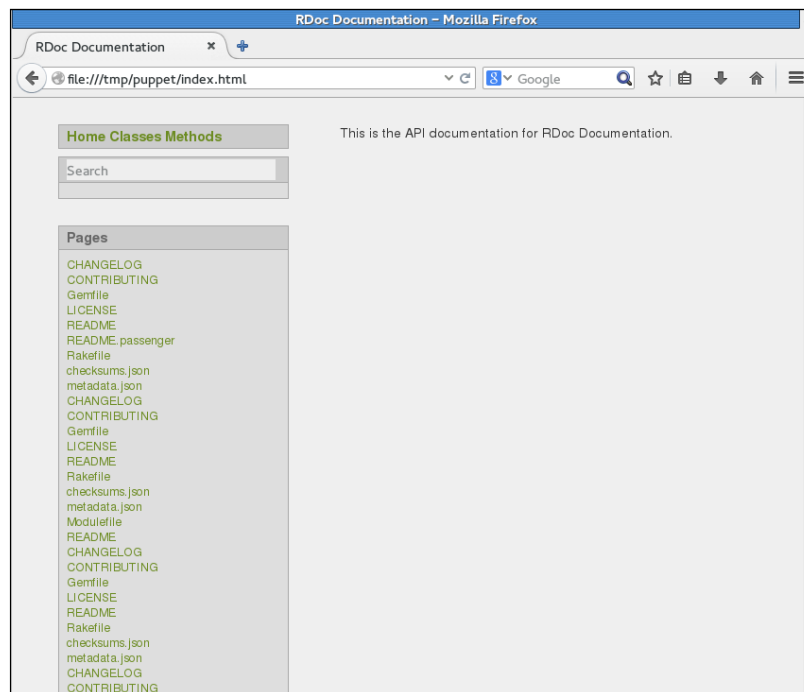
RDoc Documentation - Mozilla Firefox

RDoc Documentation ×

file:///tmp/puppet/index.html

Google

Home Classes Methods

Search

Pages

CHANGELOG
CONTRIBUTING
Gemfile
LICENSE
README
README.passenger
Rakefile
checksums.json
metadata.json
CHANGELOG
CONTRIBUTING
Gemfile
LICENSE
README
Rakefile
checksums.json
metadata.json
Modulefile
README
CHANGELOG
CONTRIBUTING
Gemfile
LICENSE
README
Rakefile
checksums.json
metadata.json
CHANGELOG
CONTRIBUTING

This is the API documentation for RDoc Documentation.